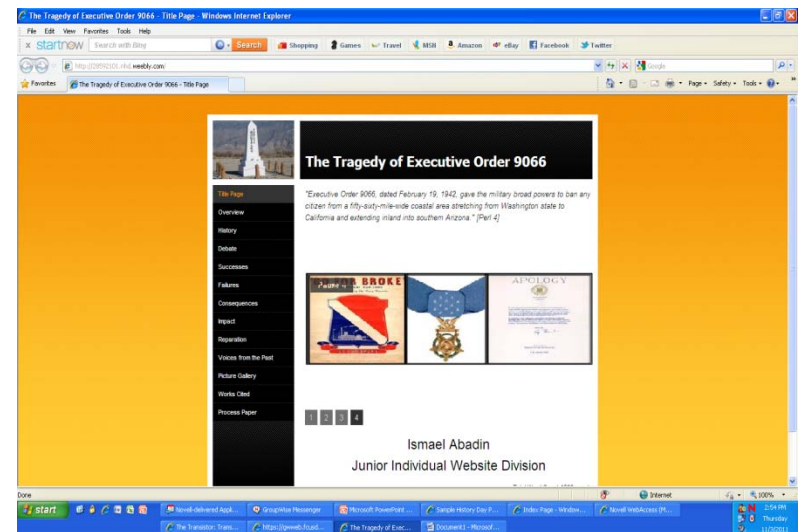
The Tragedy of Executive Order 9066 - Title Page - Windows Internet Explorer

File Edit View Favorites Tools Help

x startnow Search with Bing Search Shopping Games Travel MSN Amazon eBay Facebook Twitter

http://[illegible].weebly.com/

Google

Favorites The Tragedy of Executive Order 9066 - Title Page

Page Safety Tools

The Tragedy of Executive Order 9066

Title Page
Overview
History
Debate
Successes
Failures
Consequences
Impact
Reparation
Voices from the Past
Picture Gallery
Works Cited
Process Paper

"Executive Order 9066, dated February 19, 1942, gave the military broad powers to ban any citizen from a fifty-sixty-mile-wide coastal area stretching from Washington state to California and extending inland into southern Arizona." [Perl 4]

BROKE

APOLOGY

1 2 3 4

Ismael Abadin

Junior Individual Website Division

Done

Internet

100%

start

Novell-delivered Appl...
GroupWise Messenger
Microsoft PowerPoint ...
Sample History Day P...
Index Page - Window...
Novell WebAccess (M...
The Transistion: Trans...
https://gwweb.fcusd...
The Tragedy of Exec...
Document1 - Microsof...

2:54 PM
Thursday
11/3/2011